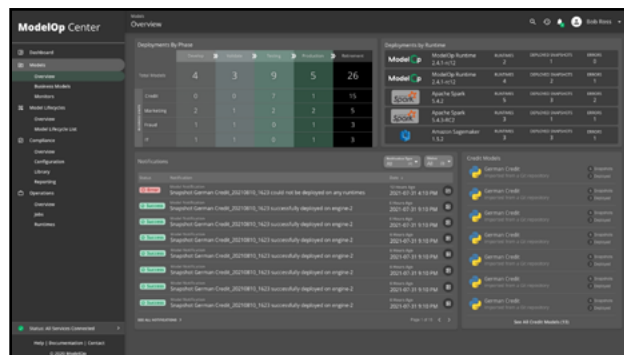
ModelOp Center

Models
Overview

Bob Ross

Dashboard
Models
Overview
Business Models
Monitors
Model Lifecycles
Overview
Model Lifecycle List
Compliance
Overview
Configuration
Library
Reporting
Operations
Overview
Jobs
Runtimes

Deployments By Phase

| | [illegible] | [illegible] | Testing | Production | Retirement |
|---|---|---|---|---|---|
| Total Models | 4 | 3 | 9 | 5 | 26 |
| Credit | 0 | 0 | 7 | 1 | 15 |
| Marketing | 2 | 1 | 2 | 2 | 5 |
| Fraud | 1 | 1 | 0 | 1 | 3 |
| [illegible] | 1 | 1 | 0 | 1 | 3 |

Deployments by Runtime

| | | RUNTIMES | DEPLOYED SNAPSHOTS | ERRORS |
|---|---|---|---|---|
| ModelOp | ModelOp Runtime 2.4.1-rc12 | 2 | 1 | 0 |
| ModelOp | ModelOp Runtime 2.4.1-rc12 | 4 | 2 | 1 |
| Spark | Apache Spark 1.4.2 | 5 | 3 | 2 |
| Spark | Apache Spark 1.4.3-RC2 | 1 | 1 | 1 |
| | Amazon Sagemaker 1.3.2 | 3 | 1 | 0 |

Notifications

| Status | Notification | Date |
|---|---|---|
| Error | Snapshot German Credit_20210810_1623 could not be deployed on any runtimes | 2021-07-31 4:13 PM |
| Success | Snapshot German Credit_20210810_1623 successfully deployed on engine-2 | 2021-07-31 3:10 PM |
| Success | Snapshot German Credit_20210810_1623 successfully deployed on engine-2 | 2021-07-31 3:10 PM |
| Success | Snapshot German Credit_20210810_1623 successfully deployed on engine-2 | 2021-07-31 3:10 PM |
| Success | Snapshot German Credit_20210810_1623 successfully deployed on engine-2 | 2021-07-31 3:10 PM |
| Success | Snapshot German Credit_20210810_1623 successfully deployed on engine-2 | 2021-07-31 3:10 PM |
| Success | Snapshot German Credit_20210810_1623 successfully deployed on engine-2 | 2021-07-31 3:10 PM |
| Success | Snapshot German Credit_20210810_1623 successfully deployed on engine-2 | 2021-07-31 3:10 PM |

See All Notifications

Credit Models
German Credit
German Credit
German Credit
German Credit
German Credit
German Credit
German Credit
German Credit

See All Credit Models (13)

Status: All Services Connected
Help | Documentation | Contact
© 2020 ModelOp